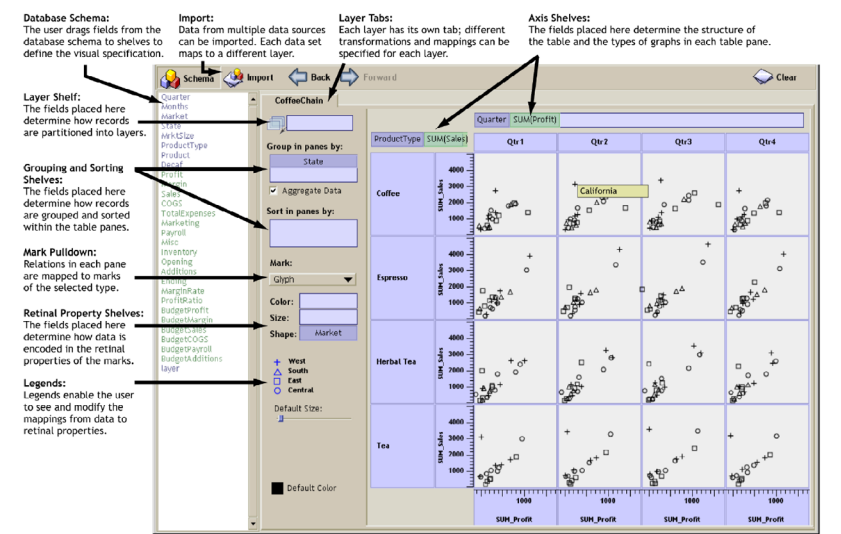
Database Schema:
The user drags fields from the database schema to shelves to define the visual specification.

Import:
Data from multiple data sources can be imported. Each data set maps to a different layer.

Layer Tabs:
Each layer has its own tab; different transformations and mappings can be specified for each layer.

Axis Shelves:
The fields placed here determine the structure of the table and the types of graphs in each table pane.

Layer Shelf:
The fields placed here determine how records are partitioned into layers.

Grouping and Sorting Shelves:
The fields placed here determine how records are grouped and sorted within the table panes.

Mark Pulldown:
Relations in each pane are mapped to marks of the selected type.

Retinal Property Shelves:
The fields placed here determine how data is encoded in the retinal properties of the marks.

Legends:
Legends enable the user to see and modify the mappings from data to retinal properties.

Schema Import Back Forward Clear

CoffeeChain

Quarter
Months
Market
State
MktSize
ProductType
Product
Decaf
Profit
Margin
Sales
COGS
TotalExpenses
Marketing
Payroll
Misc
Inventory
Opening
Additions
Ending
MarginRate
ProfitRatio
BudgetProfit
BudgetMargin
BudgetSales
BudgetCOGS
BudgetPayroll
BudgetAdditions
layer

Group in panes by:
State
Aggregate Data
Sort in panes by:
Mark:
Glyph
Color:
Size:
Shape: Market
West
South
East
Central
Default Size:
Default Color

Quarter SUM(Profit)
ProductType SUM(Sales)

| | Qtr1 | Qtr2 | Qtr3 | Qtr4 |
|---|---|---|---|---|
| Coffee | | California | | |
| Espresso | | | | |
| Herbal Tea | | | | |
| Tea | | | | |

SUM_Sales 4000 3000 2000 1000
1000
SUM_Profit